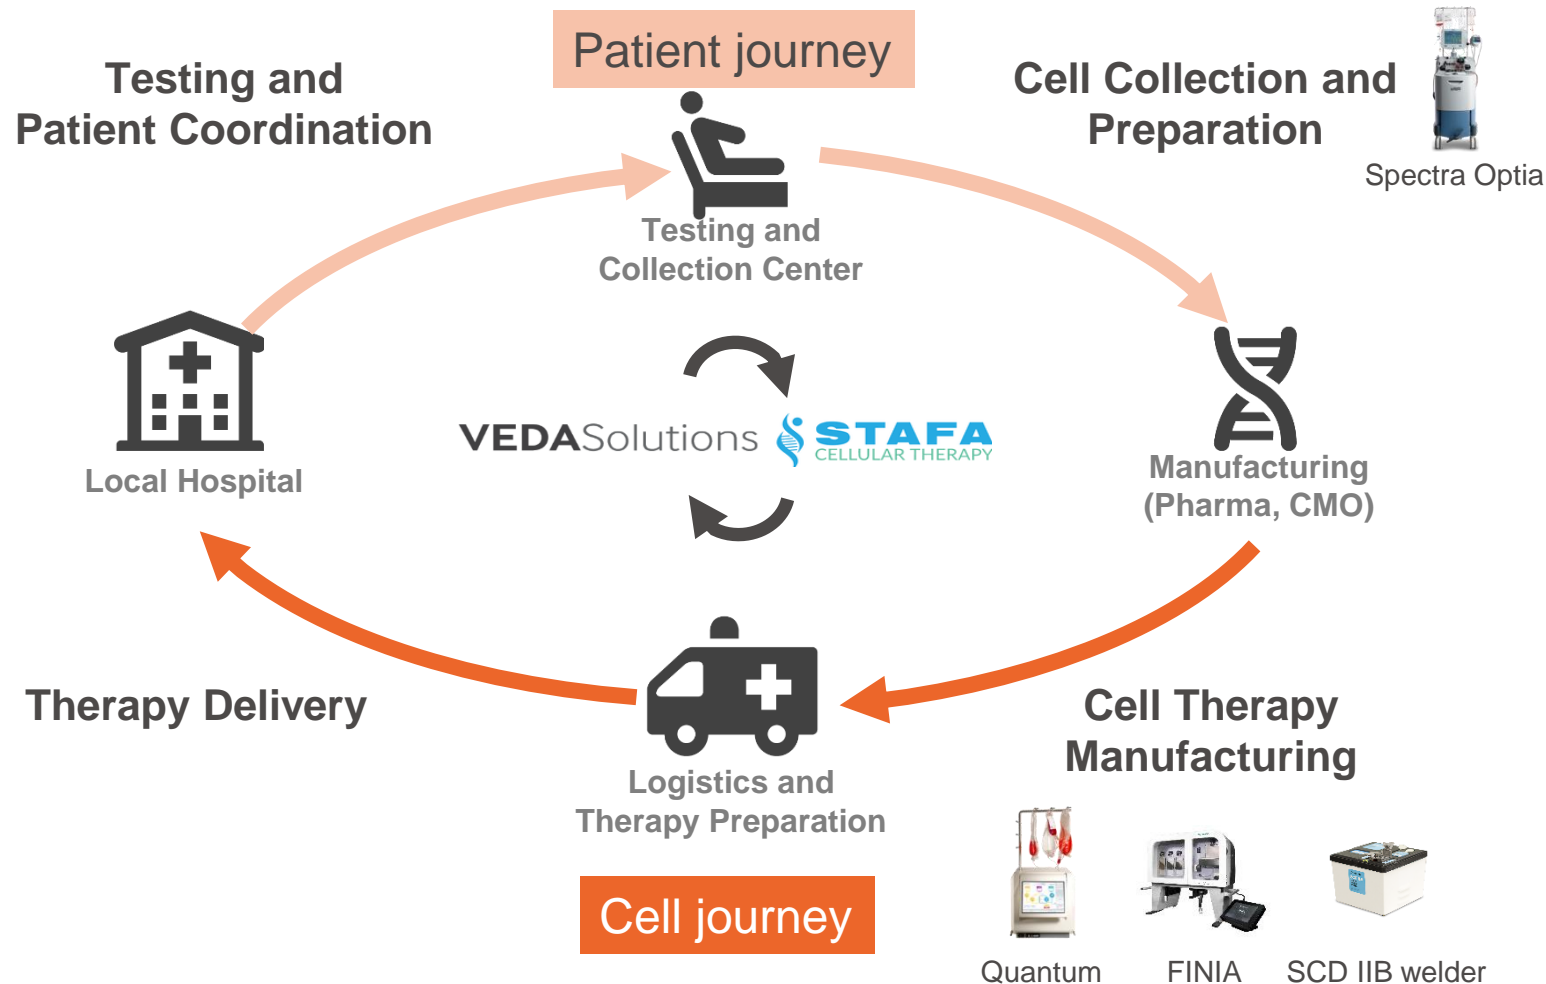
Testing and Patient Coordination

Patient journey

Cell Collection and Preparation

Spectra Optia

Testing and Collection Center

Local Hospital

VEDASolutions

STAFA CELLULAR THERAPY

Manufacturing (Pharma, CMO)

Therapy Delivery

Logistics and Therapy Preparation

Cell Therapy Manufacturing

Cell journey

Quantum

FINIA

SCD IIB welder